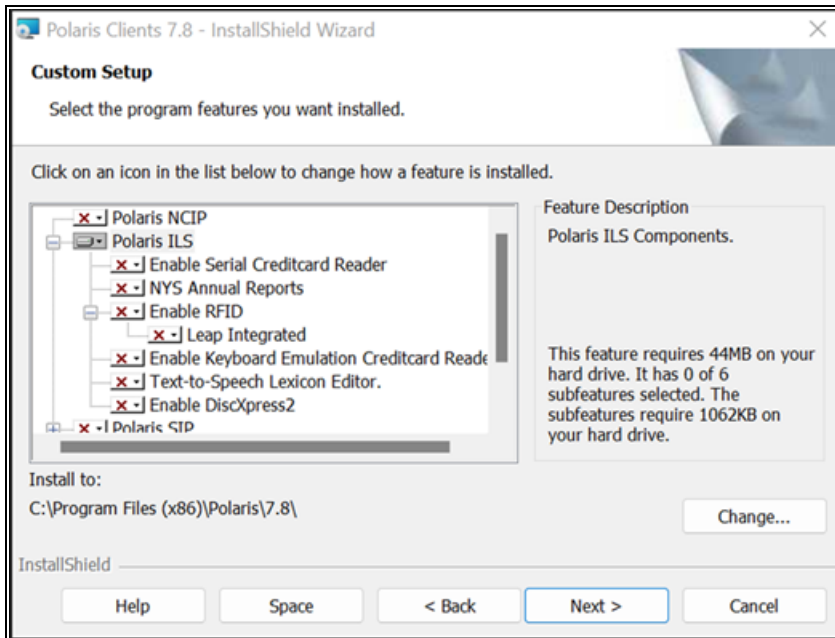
Polaris Clients 7.8 - InstallShield Wizard

Custom Setup

Select the program features you want installed.

Click on an icon in the list below to change how a feature is installed.

Polaris NCIP
Polaris ILS
Enable Serial Creditcard Reader
NYS Annual Reports
Enable RFID
Leap Integrated
Enable Keyboard Emulation Creditcard Reade
Text-to-Speech Lexicon Editor.
Enable DiscXpress2
Polaris SIP

Feature Description

Polaris ILS Components.

This feature requires 44MB on your hard drive. It has 0 of 6 subfeatures selected. The subfeatures require 1062KB on your hard drive.

Install to:

C:\Program Files (x86)\Polaris\7.8\

Change...

InstallShield

Help

Space

< Back

Next >

Cancel